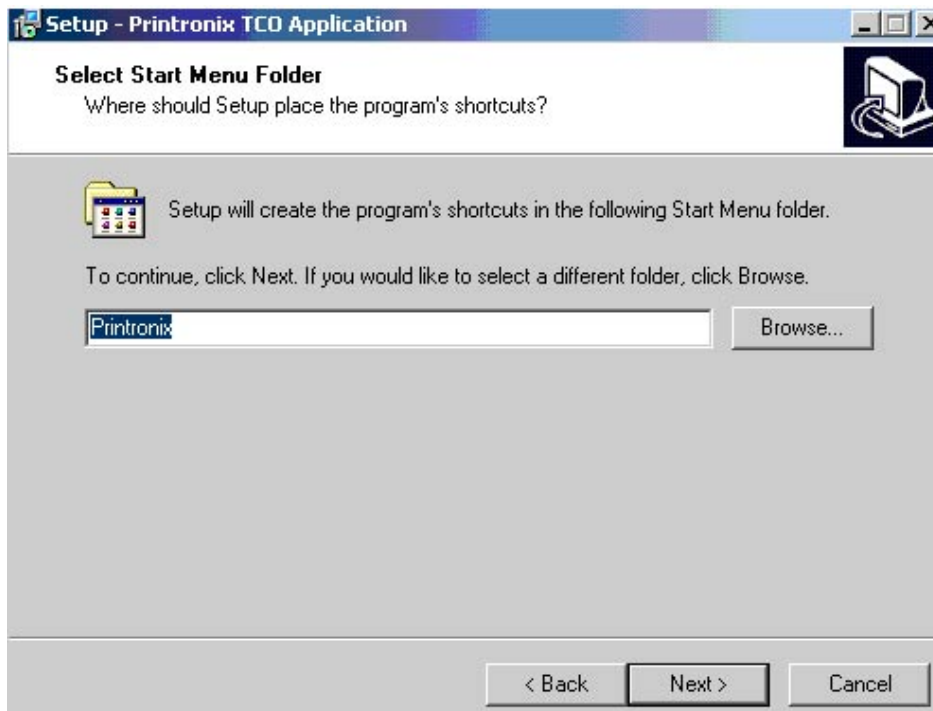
Setup - Printronix TCO Application

Select Start Menu Folder
Where should Setup place the program's shortcuts?

Setup will create the program's shortcuts in the following Start Menu folder.

To continue, click Next. If you would like to select a different folder, click Browse.

Printronix

Browse...

< Back

Next >

Cancel